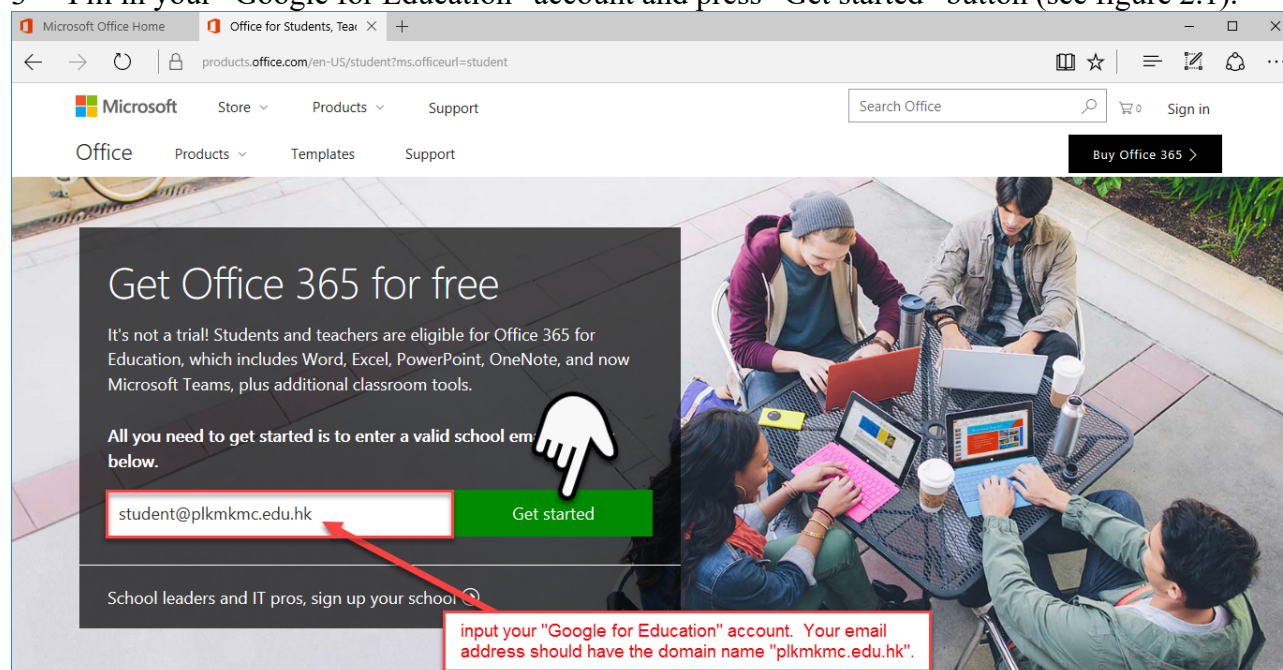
3 Fill in your "Google for Education" account and press "Get started" button (see figure 2.1).

Microsoft Office Home

Office for Students, Teac

products.office.com/en-US/student?ms.officeurl=student

Microsoft Store Products Support

Search Office

0 Sign in

Office Products Templates Support

Buy Office 365

Get Office 365 for free

It's not a trial! Students and teachers are eligible for Office 365 for Education, which includes Word, Excel, PowerPoint, OneNote, and now Microsoft Teams, plus additional classroom tools.

All you need to get started is to enter a valid school em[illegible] below.

student@plkmkmc.edu.hk

Get started

School leaders and IT pros, sign up your school

input your "Google for Education" account. Your email address should have the domain name "plkmkmc.edu.hk".